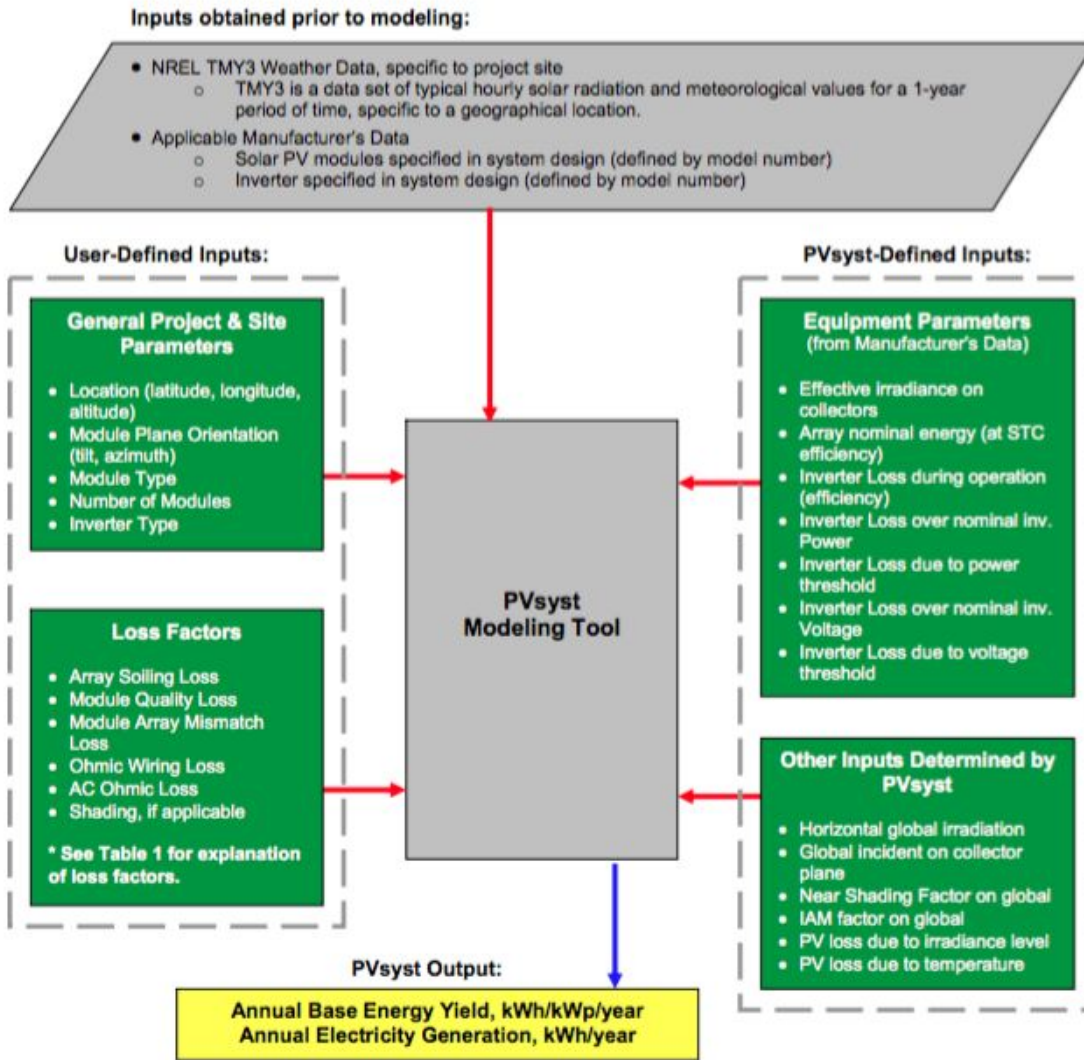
Inputs obtained prior to modeling:

- NREL TMY3 Weather Data, specific to project site
  - TMY3 is a data set of typical hourly solar radiation and meteorological values for a 1-year period of time, specific to a geographical location.
- Applicable Manufacturer's Data
  - Solar PV modules specified in system design (defined by model number)
  - Inverter specified in system design (defined by model number)

User-Defined Inputs:

General Project & Site Parameters

- Location (latitude, longitude, altitude)
- Module Plane Orientation (tilt, azimuth)
- Module Type
- Number of Modules
- Inverter Type

Loss Factors

- Array Soiling Loss
- Module Quality Loss
- Module Array Mismatch Loss
- Ohmic Wiring Loss
- AC Ohmic Loss
- Shading, if applicable

* See Table 1 for explanation of loss factors.

PVsyst Modeling Tool

PVsyst-Defined Inputs:

Equipment Parameters
(from Manufacturer's Data)

- Effective irradiance on collectors
- Array nominal energy (at STC efficiency)
- Inverter Loss during operation (efficiency)
- Inverter Loss over nominal inv. Power
- Inverter Loss due to power threshold
- Inverter Loss over nominal inv. Voltage
- Inverter Loss due to voltage threshold

Other Inputs Determined by PVsyst

- Horizontal global irradiation
- Global incident on collector plane
- Near Shading Factor on global
- IAM factor on global
- PV loss due to irradiance level
- PV loss due to temperature

PVsyst Output:

Annual Base Energy Yield, kWh/kWp/year
Annual Electricity Generation, kWh/year